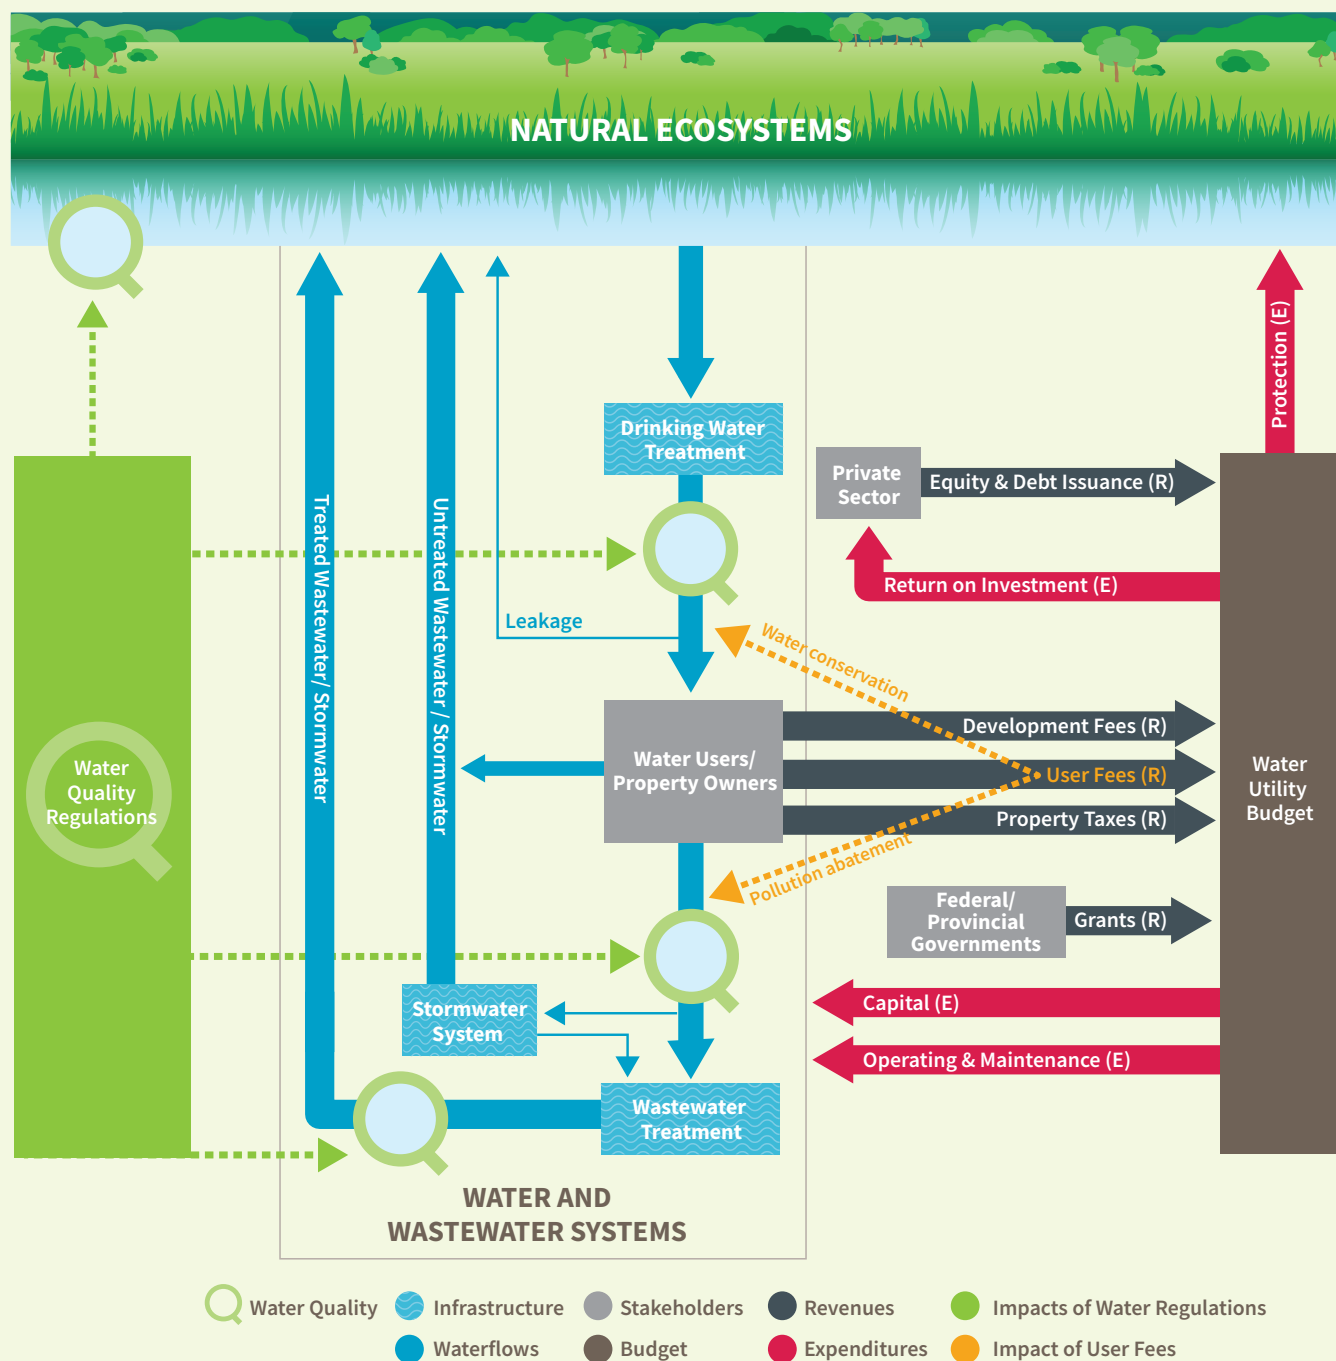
NATURAL ECOSYSTEMS

Drinking Water Treatment

Private Sector

Equity & Debt Issuance (R)

Protection (E)

Return on Investment (E)

Leakage

Water conservation

Treated Wastewater/ Stormwater

Untreated Wastewater / Stormwater

Water Quality Regulations

Water Users/ Property Owners

Development Fees (R)

User Fees (R)

Property Taxes (R)

Water Utility Budget

Pollution abatement

Federal/ Provincial Governments

Grants (R)

Capital (E)

Operating & Maintenance (E)

Stormwater System

Wastewater Treatment

WATER AND WASTEWATER SYSTEMS

Water Quality
Infrastructure
Stakeholders
Revenues
Impacts of Water Regulations
Waterflows
Budget
Expenditures
Impact of User Fees